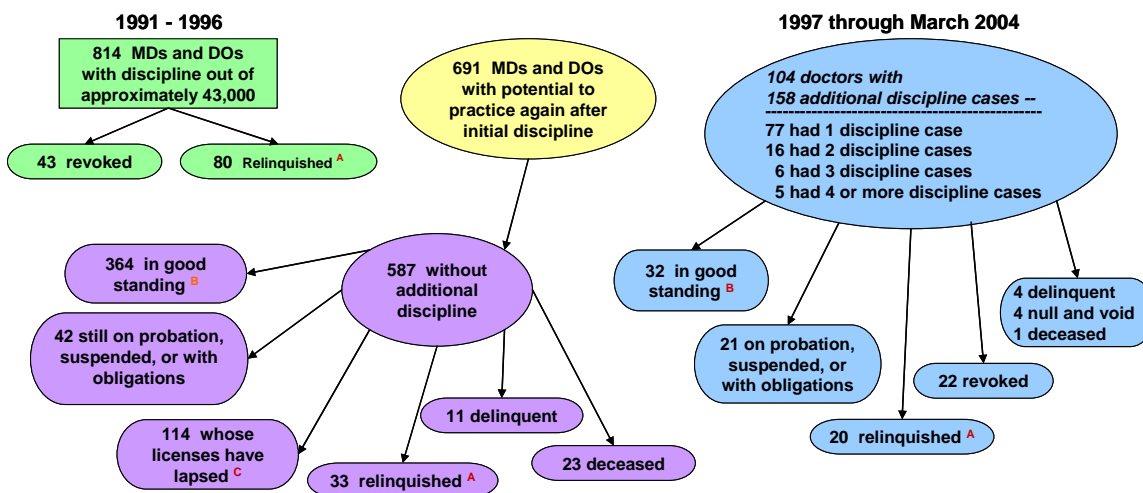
1991 - 1996

814 MDs and DOs with discipline out of approximately 43,000

43 revoked

80 Relinquished $^A$

691 MDs and DOs with potential to practice again after initial discipline

1997 through March 2004

*104 doctors with*
*158 additional discipline cases --*

77 had 1 discipline case
16 had 2 discipline cases
6 had 3 discipline cases
5 had 4 or more discipline cases

364 in good standing $^B$

587 without additional discipline

42 still on probation, suspended, or with obligations

11 delinquent

114 whose licenses have lapsed $^C$

33 relinquished $^A$

23 deceased

32 in good standing $^B$

21 on probation, suspended, or with obligations

4 delinquent
4 null and void
1 deceased

22 revoked

20 relinquished $^A$